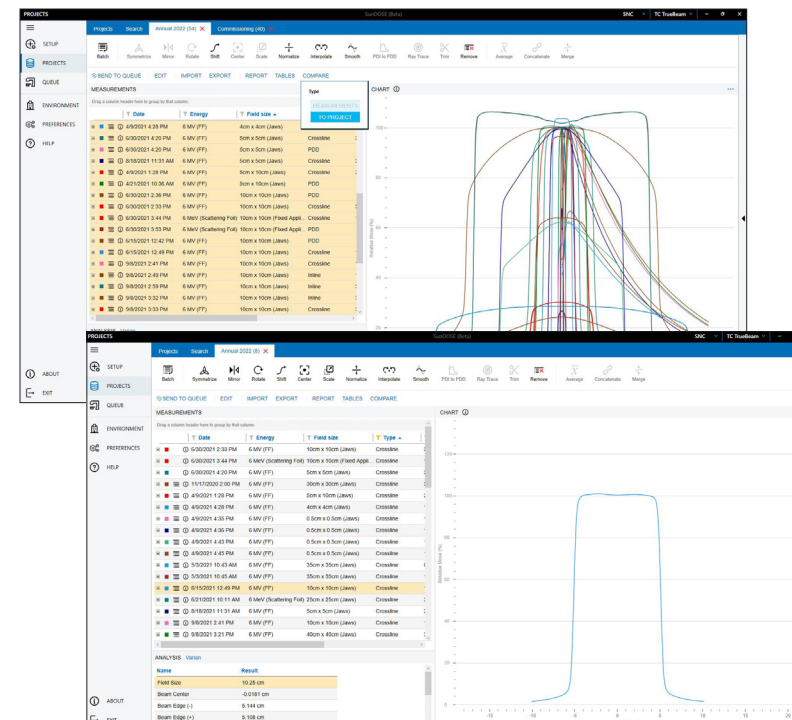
PROJECTS SunDOSE (Beta) SNC TC TrueBeam

SETUP
PROJECTS
QUEUE
ENVIRONMENT
PREFERENCES
HELP
ABOUT
EXIT

Projects Search Annual 2022 (54) Commissioning (40)

Batch Symmetrize Mirror Rotate Shift Center Scale Normalize Interpolate Smooth PDI to PDD Ray Trace Trim Remove Average Concatenate Merge

SEND TO QUEUE EDIT IMPORT EXPORT REPORT TABLES COMPARE

Type
TO PROJECT

MEASUREMENTS
Drag a column header here to group by that column.

| Date | Energy | Field size | Type |
|---|---|---|---|
| 4/9/2021 4:28 PM | 6 MV (FF) | 4cm x 4cm (Jaws) | |
| 6/30/2021 4:20 PM | 6 MV (FF) | 5cm x 5cm (Jaws) | Crossline |
| 6/30/2021 4:20 PM | 6 MV (FF) | 5cm x 5cm (Jaws) | PDD |
| 8/18/2021 11:31 AM | 6 MV (FF) | 5cm x 5cm (Jaws) | Crossline |
| 4/9/2021 1:28 PM | 6 MV (FF) | 5cm x 10cm (Jaws) | Crossline |
| 4/21/2021 10:36 AM | 6 MV (FF) | 5cm x 10cm (Jaws) | PDD |
| 6/30/2021 2:36 PM | 6 MV (FF) | 10cm x 10cm (Jaws) | PDD |
| 6/30/2021 2:33 PM | 6 MV (FF) | 10cm x 10cm (Jaws) | Crossline |
| 6/30/2021 3:44 PM | 6 MeV (Scattering Foil) | 10cm x 10cm (Fixed Appli | Crossline |
| 6/30/2021 3:53 PM | 6 MeV (Scattering Foil) | 10cm x 10cm (Fixed Appli | PDD |
| 6/15/2021 12:42 PM | 6 MV (FF) | 10cm x 10cm (Jaws) | PDD |
| 6/15/2021 12:49 PM | 6 MV (FF) | 10cm x 10cm (Jaws) | Crossline |
| 9/8/2021 2:41 PM | 6 MV (FF) | 10cm x 10cm (Jaws) | Crossline |
| 9/8/2021 2:49 PM | 6 MV (FF) | 10cm x 10cm (Jaws) | Inline |
| 9/8/2021 2:59 PM | 6 MV (FF) | 10cm x 10cm (Jaws) | Inline |
| 9/8/2021 3:32 PM | 6 MV (FF) | 10cm x 10cm (Jaws) | Inline |
| 9/8/2021 3:33 PM | 6 MV (FF) | 10cm x 10cm (Jaws) | Crossline |

CHART
Relative Dose (%)
100 80 60 40 20

PROJECTS SunDOSE (Beta) SNC TC TrueBeam

SETUP
PROJECTS
QUEUE
ENVIRONMENT
PREFERENCES
HELP
ABOUT
EXIT

Projects Search Annual 2022 (8)

Batch Symmetrize Mirror Rotate Shift Center Scale Normalize Interpolate Smooth PDI to PDD Ray Trace Trim Remove Average Concatenate Merge

SEND TO QUEUE EDIT IMPORT EXPORT REPORT TABLES COMPARE

MEASUREMENTS
Drag a column header here to group by that column.

| Date | Energy | Field size | Type |
|---|---|---|---|
| 6/30/2021 2:33 PM | 6 MV (FF) | 10cm x 10cm (Jaws) | Crossline |
| 6/30/2021 3:44 PM | 6 MeV (Scattering Foil) | 10cm x 10cm (Fixed Appli | Crossline |
| 6/30/2021 4:20 PM | 6 MV (FF) | 5cm x 5cm (Jaws) | Crossline |
| 11/17/2020 2:00 PM | 6 MV (FF) | 30cm x 30cm (Jaws) | Crossline |
| 4/9/2021 1:28 PM | 6 MV (FF) | 5cm x 10cm (Jaws) | Crossline |
| 4/9/2021 4:28 PM | 6 MV (FF) | 4cm x 4cm (Jaws) | Crossline |
| 4/9/2021 4:35 PM | 6 MV (FF) | 0.5cm x 0.5cm (Jaws) | Crossline |
| 4/9/2021 4:36 PM | 6 MV (FF) | 0.5cm x 0.5cm (Jaws) | Crossline |
| 4/9/2021 4:43 PM | 6 MV (FF) | 0.5cm x 0.5cm (Jaws) | Crossline |
| 4/9/2021 4:45 PM | 6 MV (FF) | 0.5cm x 0.5cm (Jaws) | Crossline |
| 5/3/2021 10:43 AM | 6 MV (FF) | 35cm x 35cm (Jaws) | Crossline |
| 5/3/2021 10:45 AM | 6 MV (FF) | 35cm x 35cm (Jaws) | Crossline |
| 6/15/2021 12:49 PM | 6 MV (FF) | 10cm x 10cm (Jaws) | Crossline |
| 6/21/2021 10:11 AM | 6 MeV (Scattering Foil) | 25cm x 25cm (Jaws) | Crossline |
| 8/18/2021 11:31 AM | 6 MV (FF) | 5cm x 5cm (Jaws) | Crossline |
| 9/8/2021 2:41 PM | 6 MV (FF) | 10cm x 10cm (Jaws) | Crossline |
| 9/8/2021 3:21 PM | 6 MV (FF) | 40cm x 40cm (Jaws) | Crossline |

ANALYSIS Varian

| Name | Result |
|---|---|
| Field Size | 10.25 cm |
| Beam Center | -0.0181 cm |
| Beam Edge (-) | 5.144 cm |
| Beam Edge (+) | 5.108 cm |

CHART
Relative Dose (%)
120 100 80 60 40 20
-15 -10 -5 0 5 10 15 20